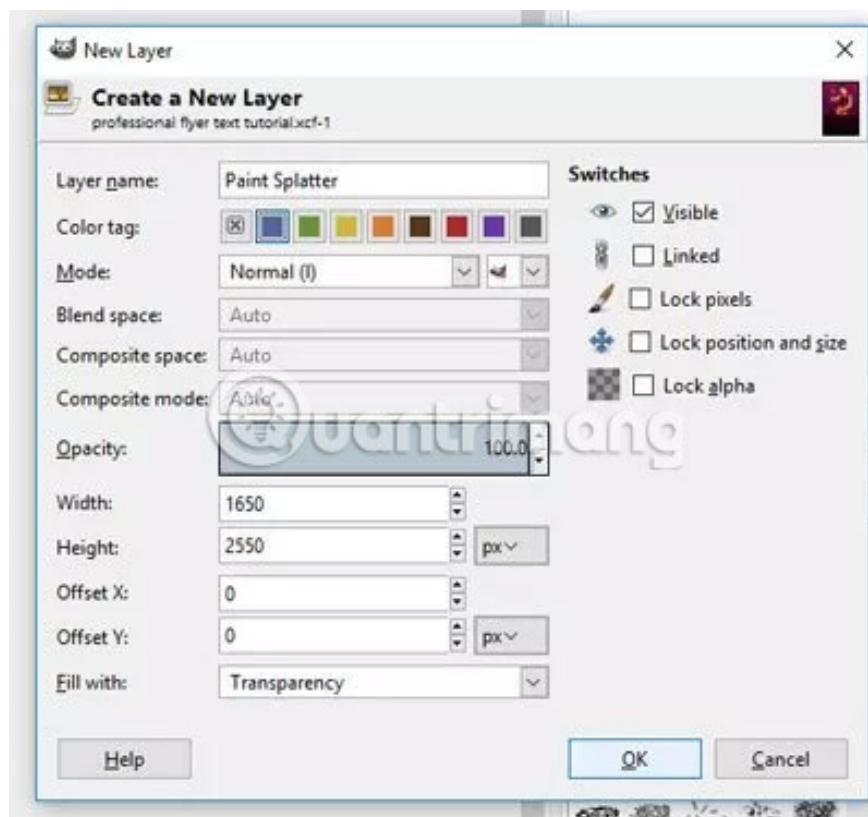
New Layer

×

Create a New Layer
professional flyer text tutorial.xcf-1

Layer name: Paint Splatter
Color tag:
Mode: Normal (l)
Blend space: Auto
Composite space: Auto
Composite mode: Auto
Opacity: 100.0
Width: 1650
Height: 2550 px
Offset X: 0
Offset Y: 0 px
Fill with: Transparency

Switches
Visible
Linked
Lock pixels
Lock position and size
Lock alpha

quantrimang

Help
OK
Cancel